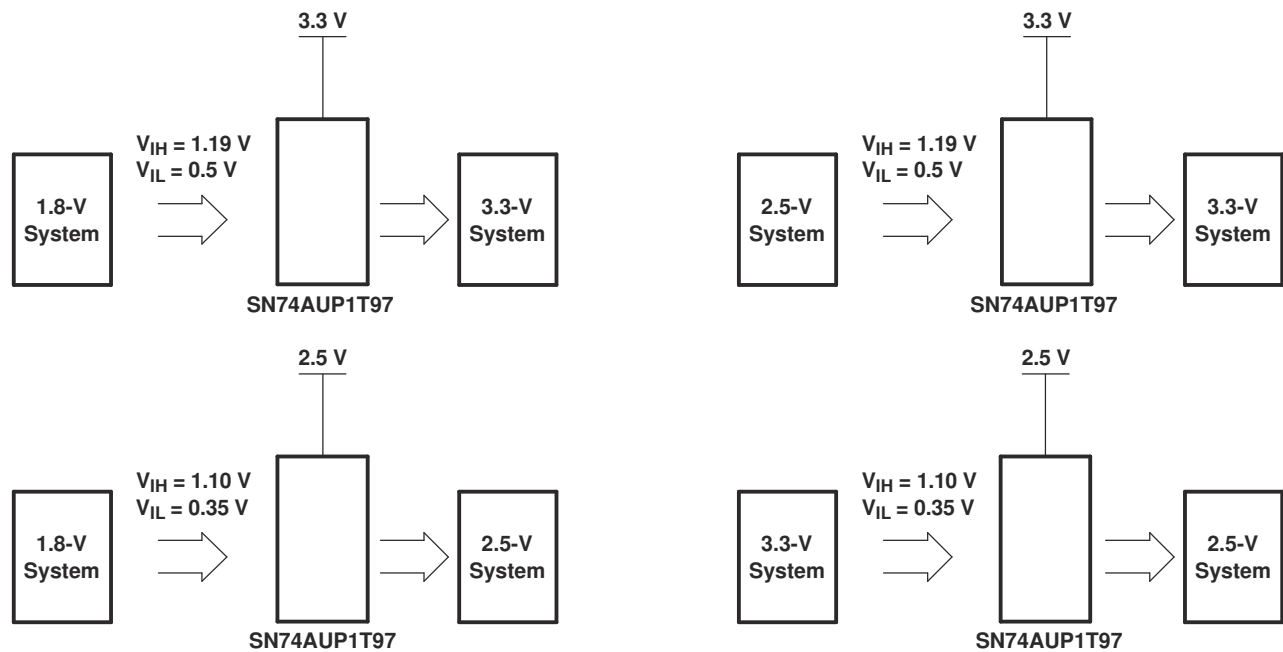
3.3 V

$V_{IH}$ = 1.19 V
$V_{IL}$ = 0.5 V

1.8-V System

3.3-V System

SN74AUP1T97

3.3 V

$V_{IH}$ = 1.19 V
$V_{IL}$ = 0.5 V

2.5-V System

3.3-V System

SN74AUP1T97

2.5 V

$V_{IH}$ = 1.10 V
$V_{IL}$ = 0.35 V

1.8-V System

2.5-V System

SN74AUP1T97

2.5 V

$V_{IH}$ = 1.10 V
$V_{IL}$ = 0.35 V

3.3-V System

2.5-V System

SN74AUP1T97